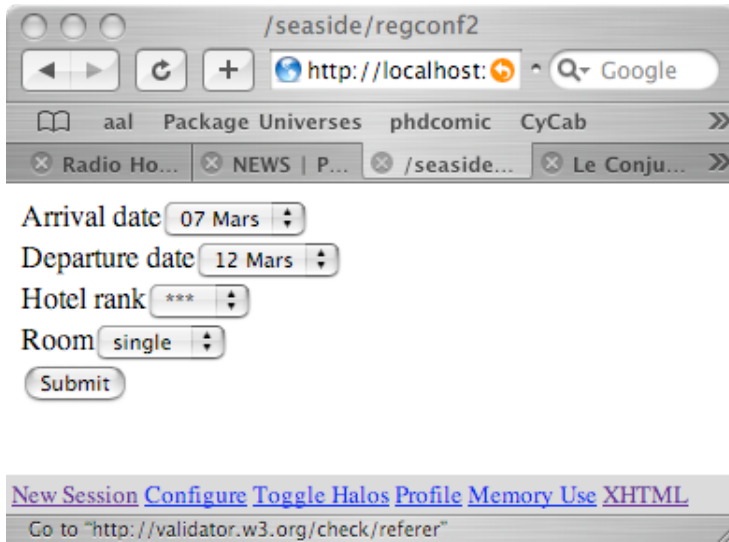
/seaside/regconf2

http://localhost:

Google

aal Package Universes phdcomic CyCab

Radio Ho... NEWS | P... /seaside... Le Conju...

Arrival date 07 Mars

Departure date 12 Mars

Hotel rank ***

Room single

Submit

New Session Configure Toggle Halos Profile Memory Use XHTML

Go to "http://validator.w3.org/check/referer"